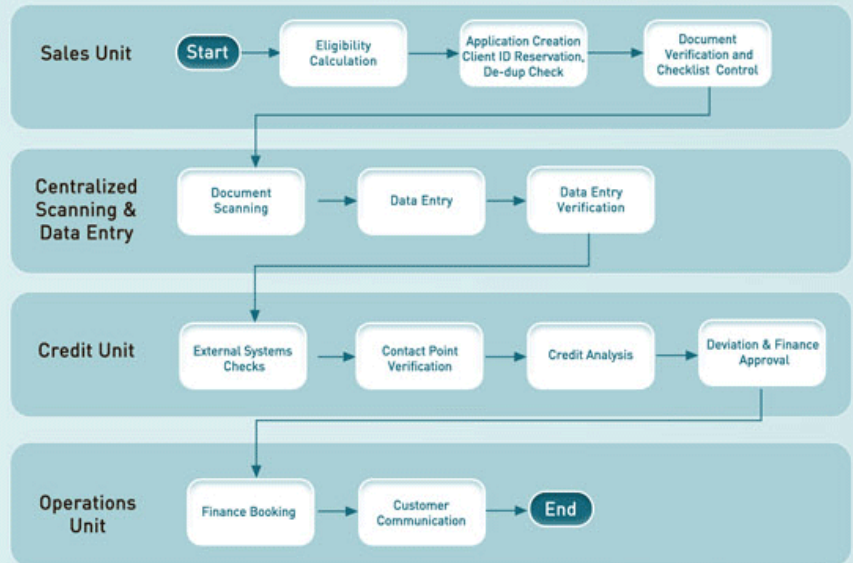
Sales Unit

Start

Eligibility Calculation

Application Creation Client ID Reservation, De-dup Check

Document Verification and Checklist Control

Centralized Scanning & Data Entry

Document Scanning

Data Entry

Data Entry Verification

Credit Unit

External Systems Checks

Contact Point Verification

Credit Analysis

Deviation & Finance Approval

Operations Unit

Finance Booking

Customer Communication

End